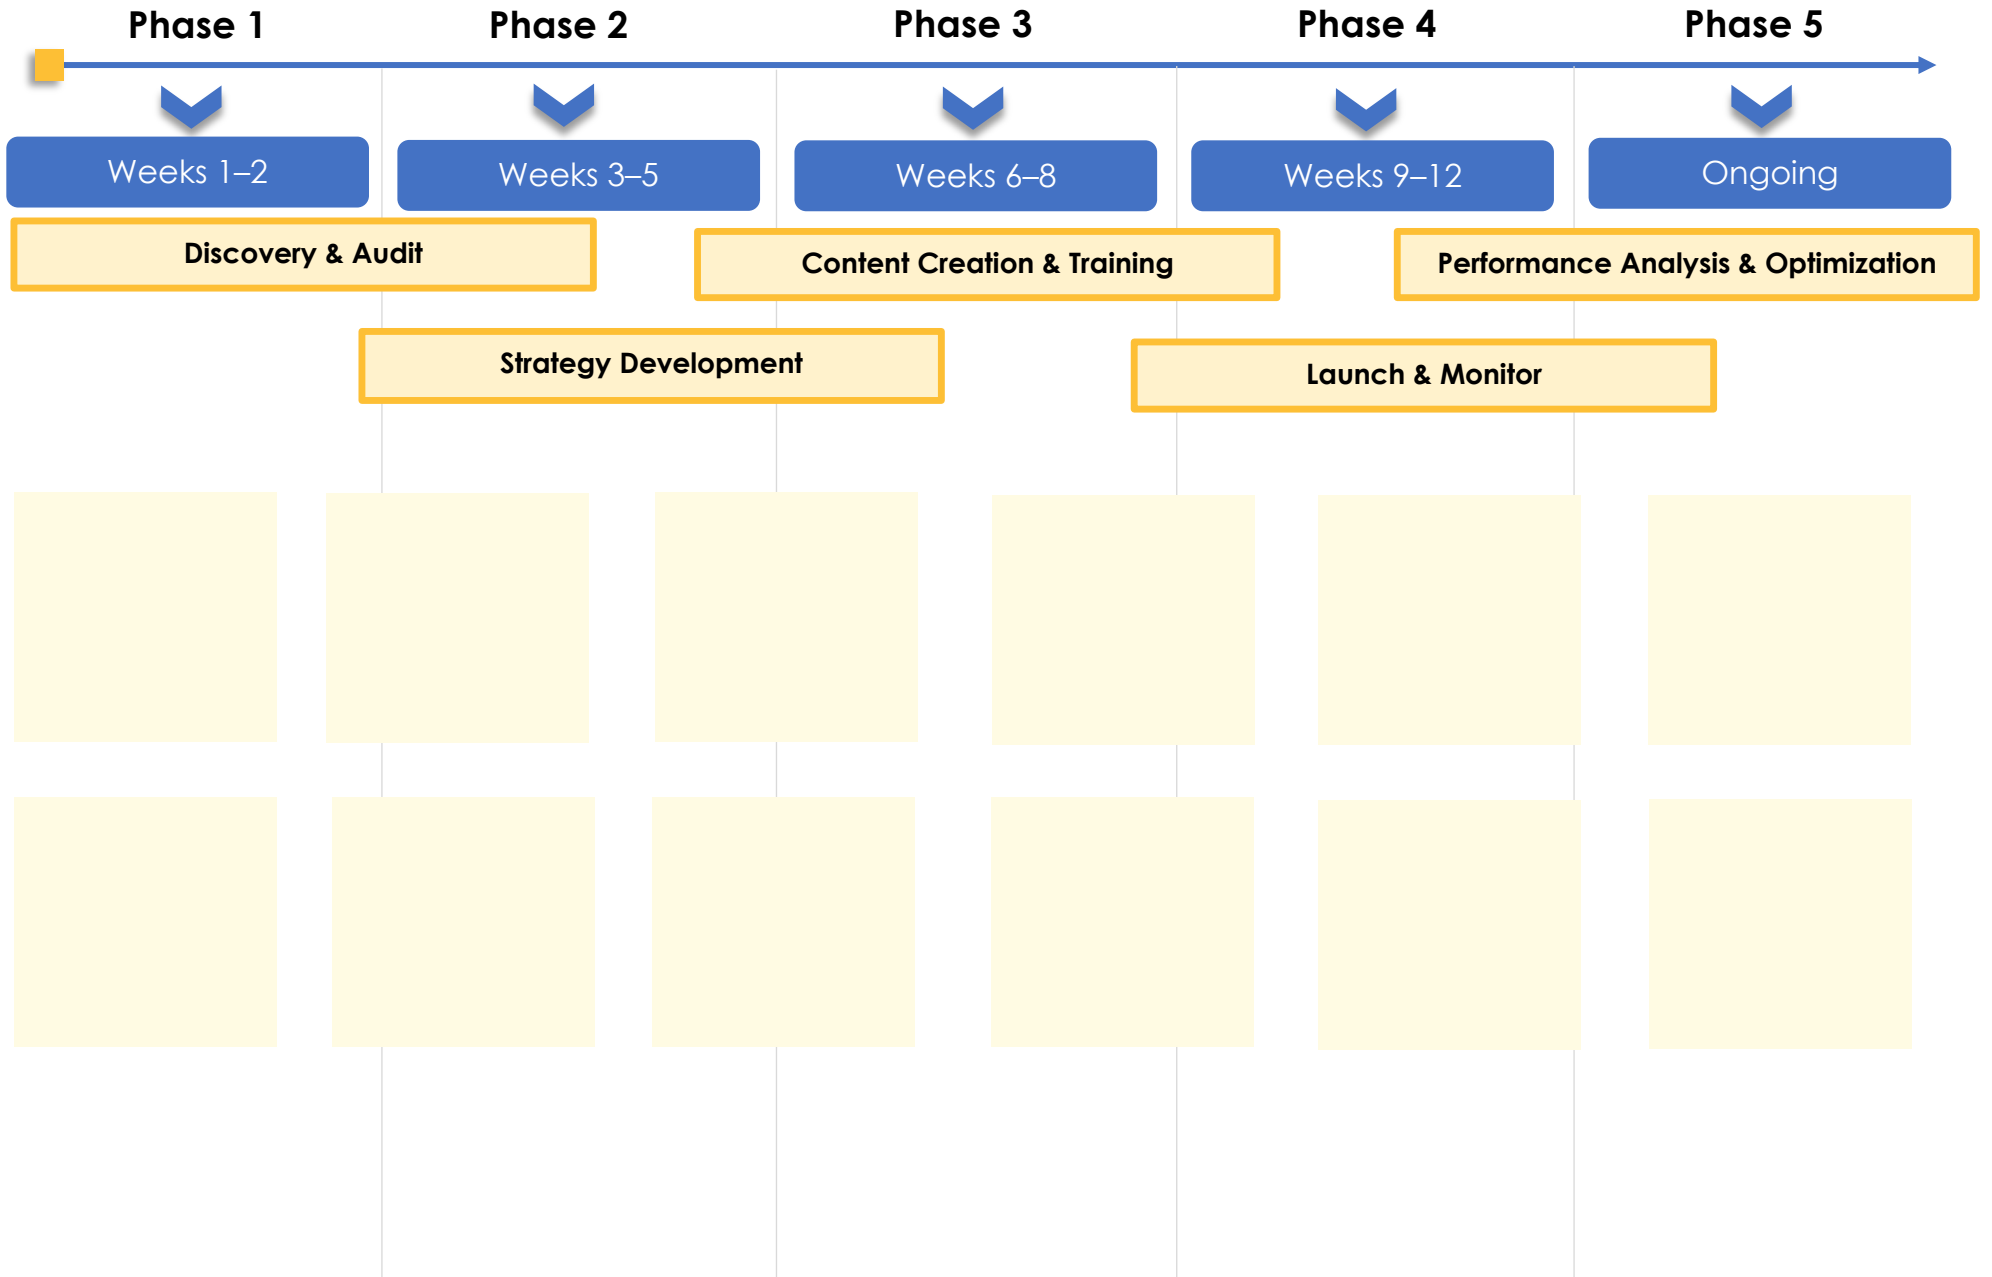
Phase 1
Phase 2
Phase 3
Phase 4
Phase 5

Weeks 1–2
Weeks 3–5
Weeks 6–8
Weeks 9–12
Ongoing

Discovery & Audit
Content Creation & Training
Performance Analysis & Optimization
Strategy Development
Launch & Monitor